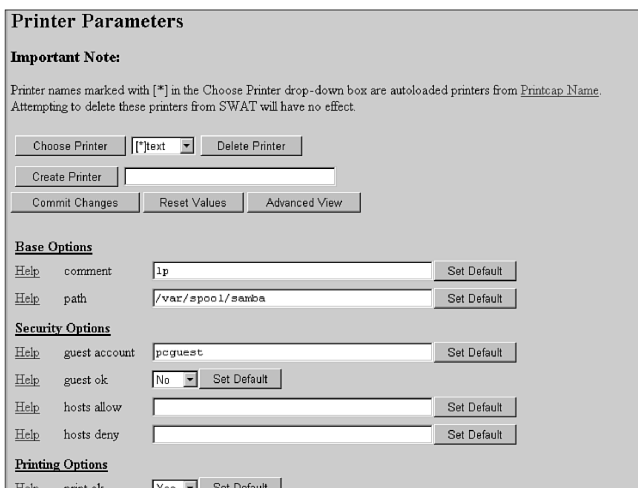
Printer Parameters

Important Note:

Printer names marked with [*] in the Choose Printer drop-down box are autoloaded printers from Printcap Name. Attempting to delete these printers from SWAT will have no effect.

Choose Printer [*]text Delete Printer

Create Printer

Commit Changes Reset Values Advanced View

Base Options

Help comment lp Set Default

Help path /var/spool/samba Set Default

Security Options

Help guest account pcguest Set Default

Help guest ok No Set Default

Help hosts allow Set Default

Help hosts deny Set Default

Printing Options

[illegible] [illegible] Yes Set Default